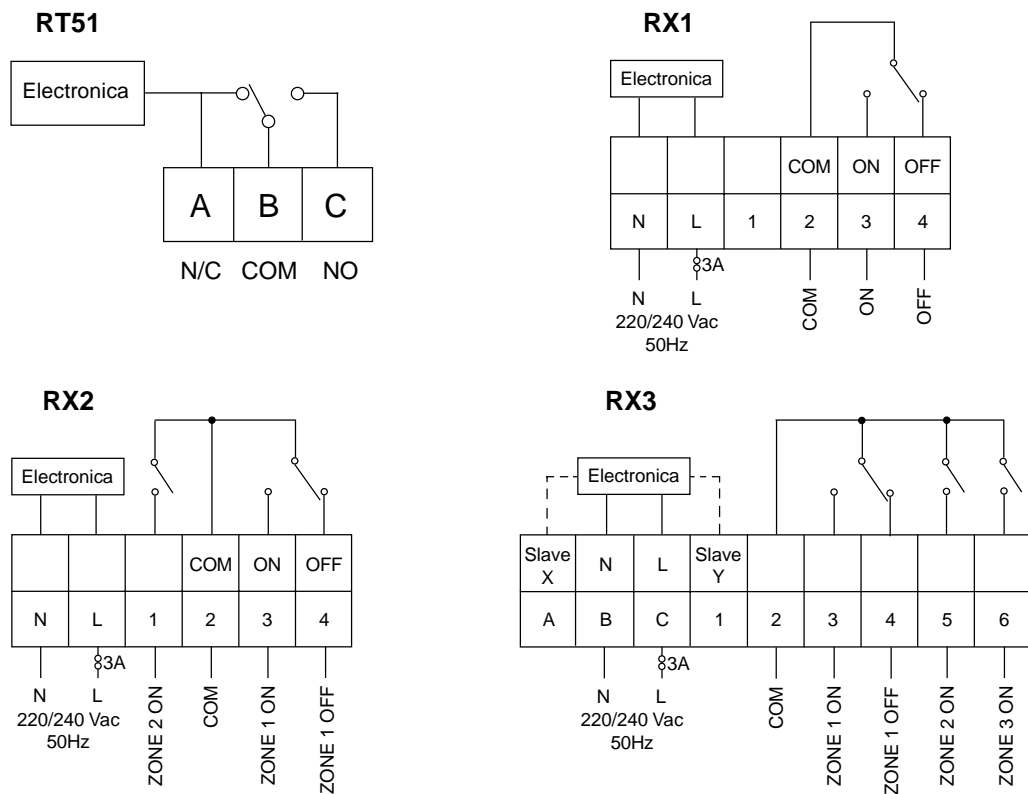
RT51

Electronica

| A | B | C |
|---|---|---|

N/C COM NO

RX1

Electronica

| | | | COM | ON | OFF |
|---|---|---|---|---|---|
| N | L | 1 | 2 | 3 | 4 |

3A

N L
220/240 Vac
50Hz

COM ON OFF

RX2

Electronica

| | | | COM | ON | OFF |
|---|---|---|---|---|---|
| N | L | 1 | 2 | 3 | 4 |

3A

N L
220/240 Vac
50Hz

ZONE 2 ON COM ZONE 1 ON ZONE 1 OFF

RX3

Electronica

| Slave X | N | L | Slave Y | | | | | |
|---|---|---|---|---|---|---|---|---|
| A | B | C | 1 | 2 | 3 | 4 | 5 | 6 |

3A

N L
220/240 Vac
50Hz

COM ZONE 1 ON ZONE 1 OFF ZONE 2 ON ZONE 3 ON